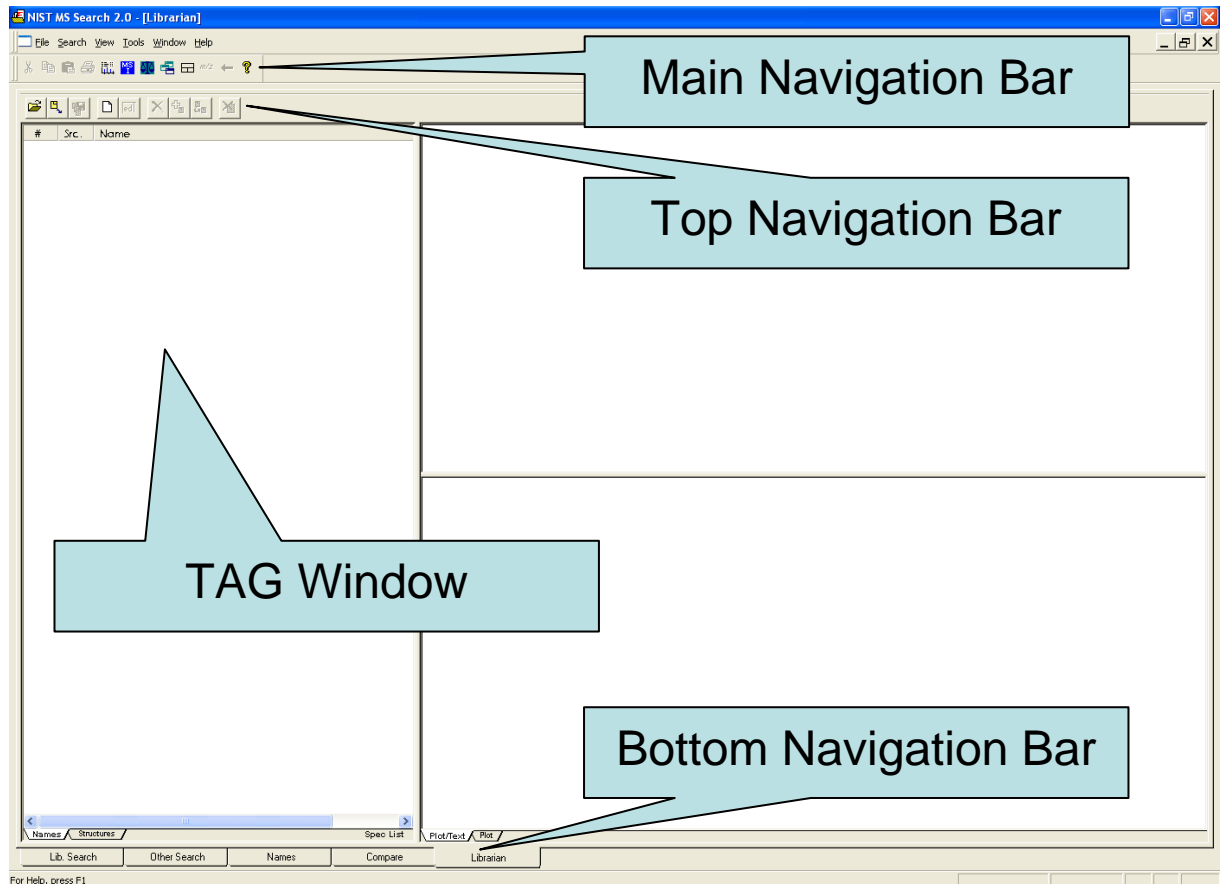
NIST MS Search 2.0 - [Librarian]

File Search View Tools Window Help

Main Navigation Bar

# Src. Name

Top Navigation Bar

TAG Window

Bottom Navigation Bar

Names Structures Spec List

Plot/Text Plot

Lib. Search Other Search Names Compare Librarian

For Help, press F1